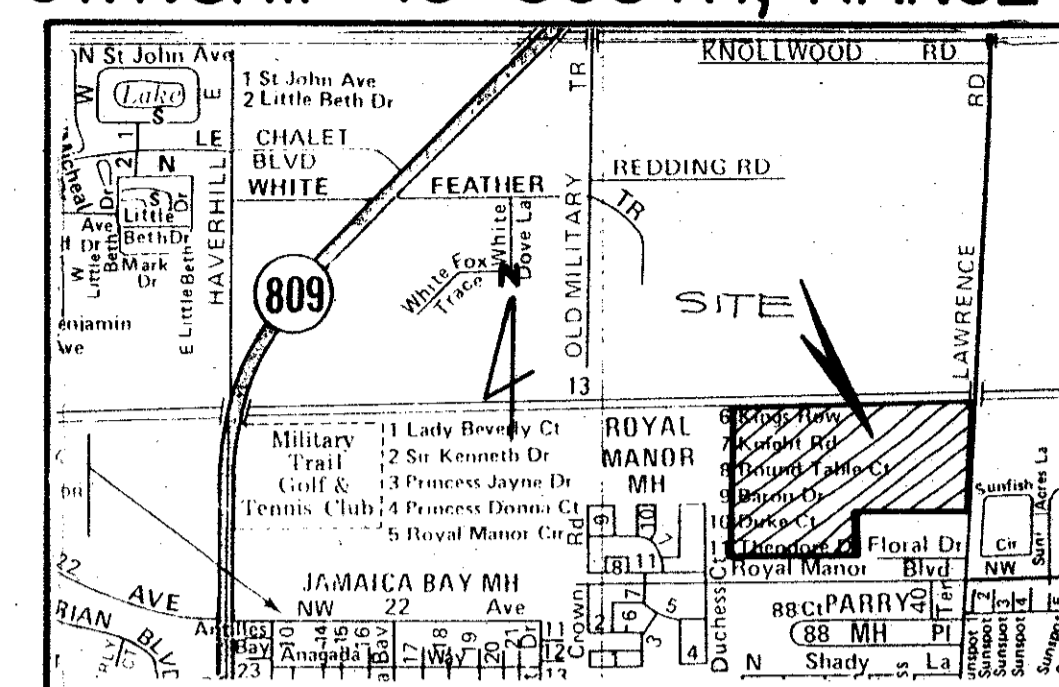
N St John Ave
W Lake E
S
1 St John Ave
2 Little Beth Dr
LE
CHALET BLVD
N
WHITE FEATHER
REDDING RD
KNOLLWOOD RD
RD
TR
TR
Little
Beth Dr
Mark Dr
HAVERHILL
E Little Beth
809
White Fox Trace
White
Dove La
N
OLD MILITARY
LAWRENCE
SITE
enjamin Ave
13
Military Trail Golf & Tennis Club
1 Lady Beverly Ct
2 Sir Kenneth Dr
3 Princess Jayne Dr
4 Princess Donna Ct
5 Royal Manor Cir
ROYAL MANOR MH
6 Kings Row
7 Knight Rd
8 Round Table Ct
9 Baron Dr
10 Duke Ct
11 Theodore Dr
Floral Dr
Royal Manor Blvd
Sunfish
Acres La
Cir
NW
Sun
JAMAICA BAY MH
22
AVE
NW 22 Ave
RIAN BLVD
Antilles Bay
Anagada
Bay
Way
Crown
Rd
Duchess Ct
88 Ct
PARRY 88 MH
Pl
Ter
N
Shady
La
Sunspot
23